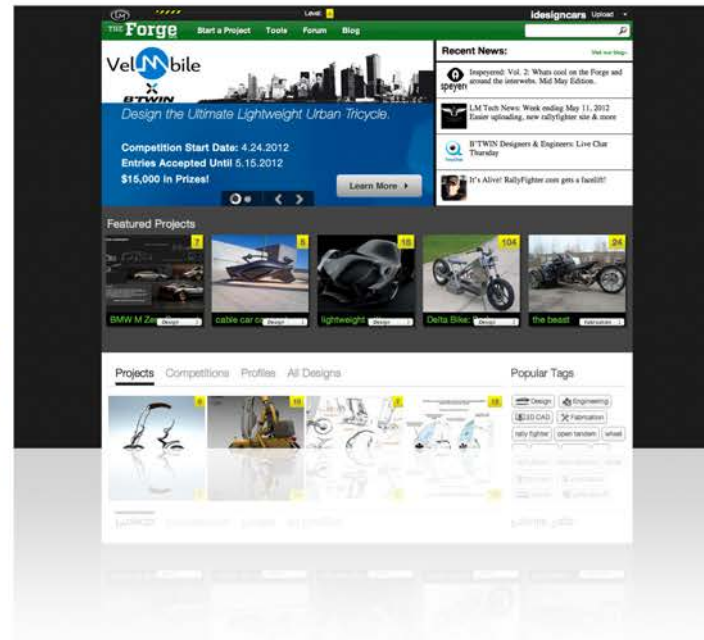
Level: 4

idesigncars Upload

THE Forge

Start a Project Tools Forum Blog

VelMbile

BTWIN

Design the Ultimate Lightweight Urban Tricycle.

Competition Start Date: 4.24.2012
Entries Accepted Until 5.15.2012
$15,000 in Prizes!

Learn More

Recent News:

Visit our blog »

Inspeyered: Vol. 2: Whats cool on the Forge and around the interwebs. Mid May Edition.

LM Tech News: Week ending May 11, 2012 Easier uploading, new rallyfighter site & more

B'TWIN Designers & Engineers: Live Chat Thursday

It's Alive! RallyFighter.com gets a facelift!

Featured Projects

7
BMW M Ze
Design

5
cable car c
Design

16
lightweight
Design

104
Delta Bike:
Design

24
the beast
Fabrication

Projects Competitions Profiles All Designs

6 16 2 18

Popular Tags

Design Engineering
123D CAD Fabrication
rally fighter open tandem wheel